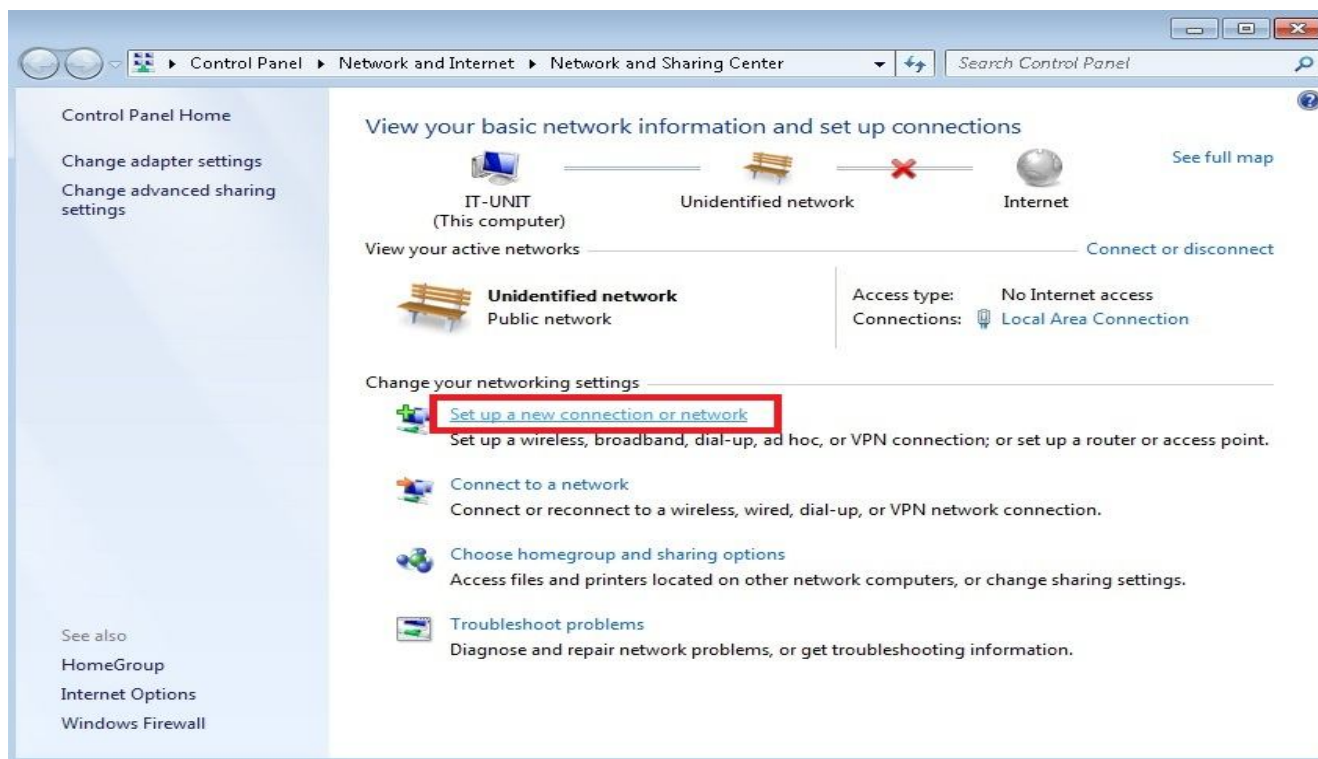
▸ Control Panel ▸ Network and Internet ▸ Network and Sharing Center

Search Control Panel

Control Panel Home

Change adapter settings

Change advanced sharing settings

View your basic network information and set up connections

See full map

IT-UNIT
(This computer)

Unidentified network

Internet

View your active networks

Connect or disconnect

Unidentified network
Public network

Access type: No Internet access
Connections: Local Area Connection

Change your networking settings

Set up a new connection or network
Set up a wireless, broadband, dial-up, ad hoc, or VPN connection; or set up a router or access point.

Connect to a network
Connect or reconnect to a wireless, wired, dial-up, or VPN network connection.

Choose homegroup and sharing options
Access files and printers located on other network computers, or change sharing settings.

Troubleshoot problems
Diagnose and repair network problems, or get troubleshooting information.

See also

HomeGroup

Internet Options

Windows Firewall